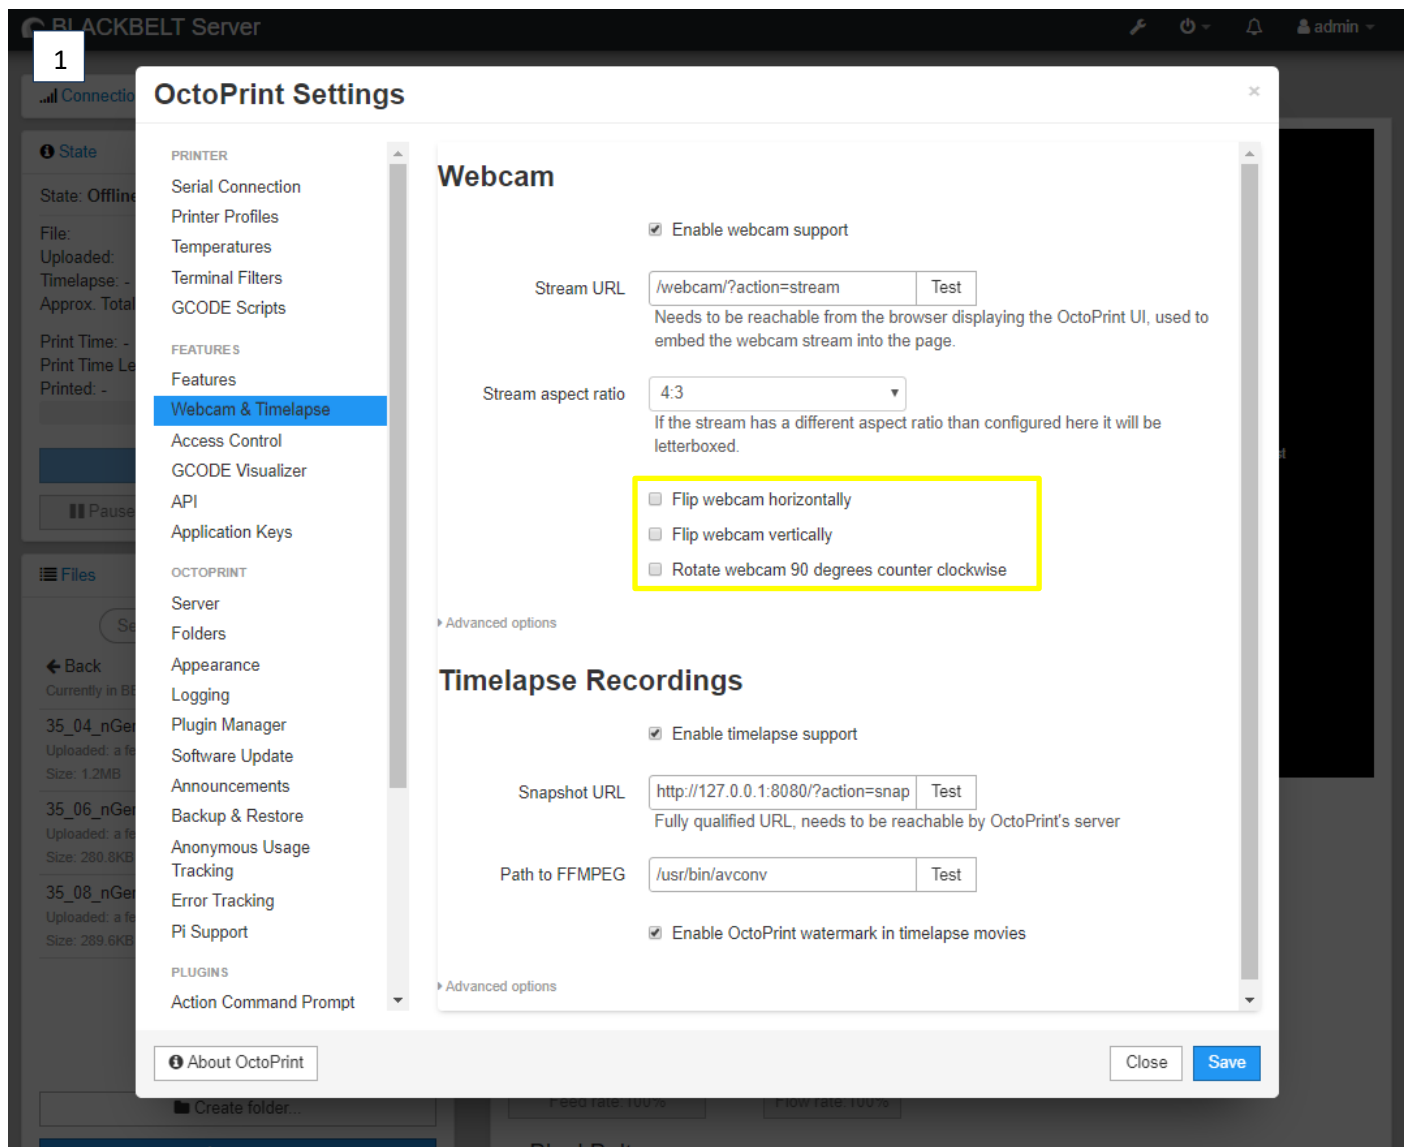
BLACKBELT Server

admin

1

Connection

State

State: Offline

File:
Uploaded:
Timelapse: -
Approx. Total

Print Time: -
Print Time Le
Printed: -

Pause

Files

Back
Currently in BB

35_04_nGen
Uploaded: a fe
Size: 1.2MB

35_06_nGen
Uploaded: a fe
Size: 280.8KB

35_08_nGen
Uploaded: a fe
Size: 289.6KB

Create folder...

Feed rate: 100%

Flow rate: 100%

OctoPrint Settings

×

PRINTER
Serial Connection
Printer Profiles
Temperatures
Terminal Filters
GCODE Scripts

FEATURES
Features
Webcam & Timelapse
Access Control
GCODE Visualizer
API
Application Keys

OCTOPRINT
Server
Folders
Appearance
Logging
Plugin Manager
Software Update
Announcements
Backup & Restore
Anonymous Usage Tracking
Error Tracking
Pi Support

PLUGINS
Action Command Prompt

Webcam

Enable webcam support

Stream URL /webcam/?action=stream Test

Needs to be reachable from the browser displaying the OctoPrint UI, used to embed the webcam stream into the page.

Stream aspect ratio 4:3

If the stream has a different aspect ratio than configured here it will be letterboxed.

Flip webcam horizontally

Flip webcam vertically

Rotate webcam 90 degrees counter clockwise

Advanced options

Timelapse Recordings

Enable timelapse support

Snapshot URL http://127.0.0.1:8080/?action=snap Test

Fully qualified URL, needs to be reachable by OctoPrint's server

Path to FFMPEG /usr/bin/avconv Test

Enable OctoPrint watermark in timelapse movies

Advanced options

About OctoPrint

Close

Save